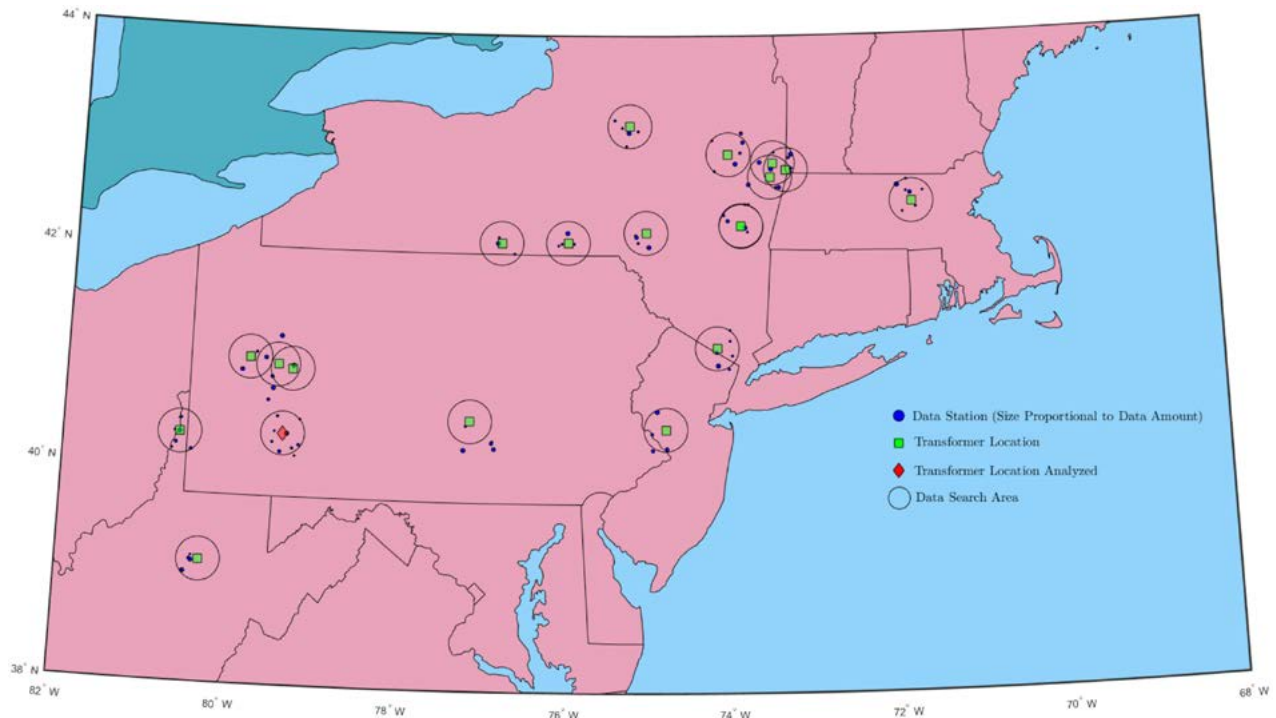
44° N

42° N

40° N

38° N

82° W

80° W

78° W

76° W

74° W

72° W

70° W

68° W

Data Station (Size Proportional to Data Amount)

Transformer Location

Transformer Location Analyzed

Data Search Area